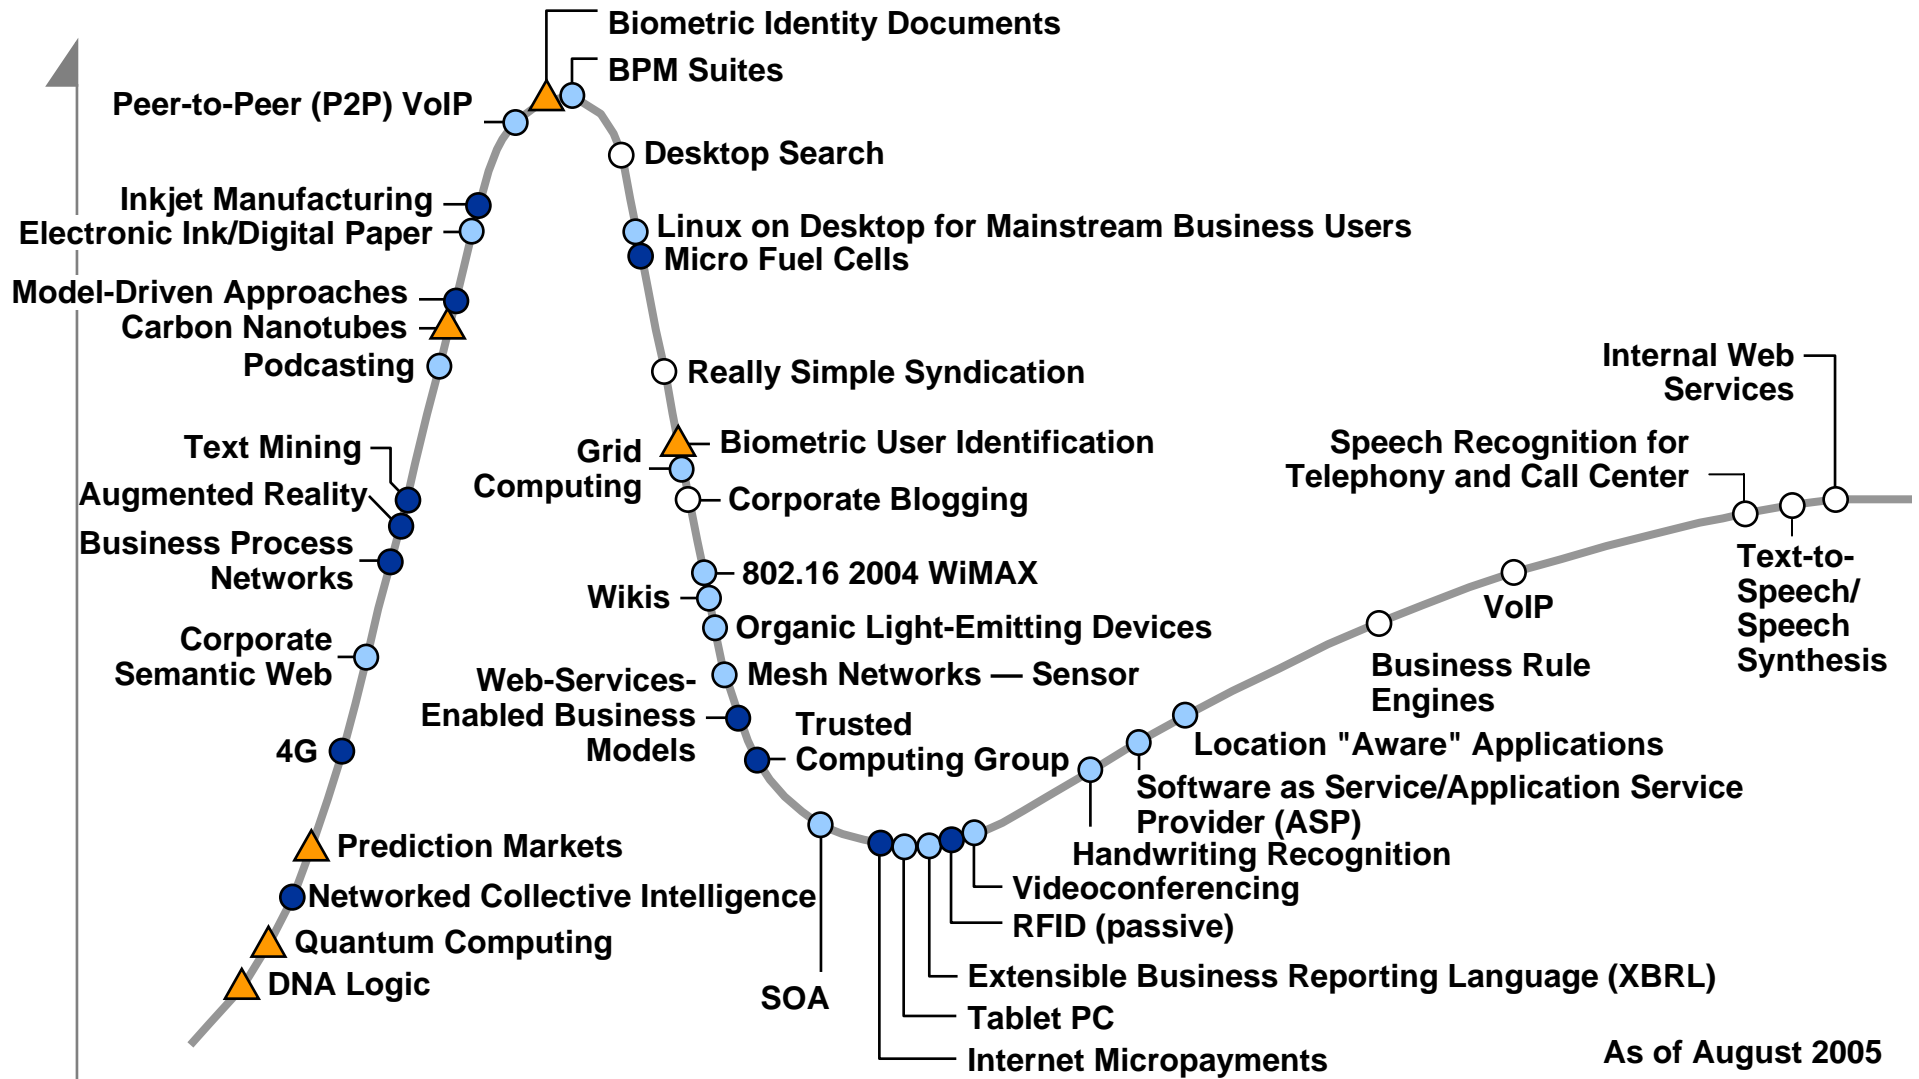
Biometric Identity Documents
BPM Suites
Peer-to-Peer (P2P) VoIP
Desktop Search
Inkjet Manufacturing
Electronic Ink/Digital Paper
Linux on Desktop for Mainstream Business Users
Micro Fuel Cells
Model-Driven Approaches
Carbon Nanotubes
Podcasting
Really Simple Syndication
Internal Web Services
Text Mining
Grid Computing
Biometric User Identification
Speech Recognition for Telephony and Call Center
Augmented Reality
Corporate Blogging
Business Process Networks
802.16 2004 WiMAX
Text-to-Speech/ Speech Synthesis
Wikis
VoIP
Corporate Semantic Web
Organic Light-Emitting Devices
Business Rule Engines
Mesh Networks — Sensor
Web-Services-Enabled Business Models
Trusted Computing Group
4G
Location "Aware" Applications
Software as Service/Application Service Provider (ASP)
Handwriting Recognition
Prediction Markets
Videoconferencing
Networked Collective Intelligence
RFID (passive)
Quantum Computing
DNA Logic
Extensible Business Reporting Language (XBRL)
SOA
Tablet PC
Internet Micropayments
As of August 2005